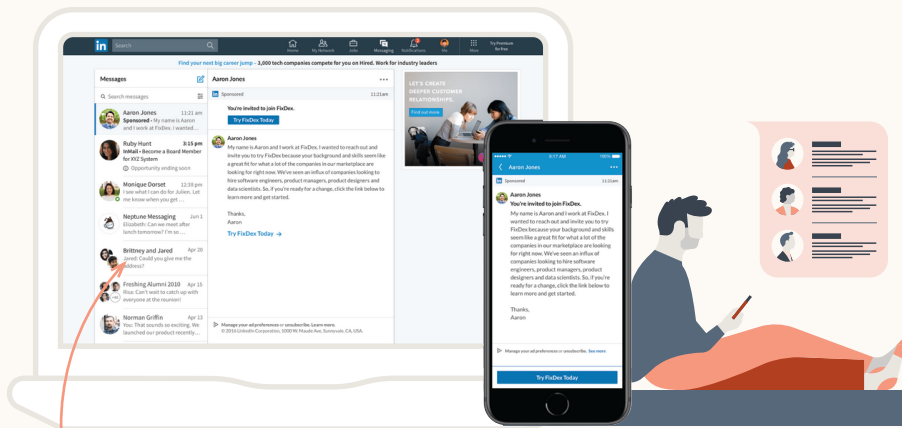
in Search

Home My Network Jobs Messaging Notifications Me More Try Premium for free

Find your next big career jump – 3,000 tech companies compete for you on Hired. Work for industry leaders

Messages

Search messages

Aaron Jones 11:21 am
Sponsored · My name is Aaron and I work at FixDex. I wanted ...

Ruby Hunt 3:15 pm
InMail • Become a Board Member for XYZ System
Opportunity ending soon

Monique Dorset 12:59 pm
I see what I can do for Julien. Let me know when you get ...

Neptune Messaging Jun 1
Elizabeth: Can we meet after lunch tomorrow? I'm so ...

Brittney and Jared Apr 28
Jared: Could you give me the address?

Froshing Alumni 2010 Apr 15
You: Can't wait to catch up with everyone at the reunion!

Norman Griffin Apr 12
You: That sounds so exciting. We launched our product recently...

Aaron Jones

Sponsored 11:21am

You're invited to join FixDex.

Try FixDex Today

Aaron Jones
My name is Aaron and I work at FixDex. I wanted to reach out and invite you to try FixDex because your background and skills seem like a great fit for what a lot of the companies in our marketplace are looking for right now. We've seen an influx of companies looking to hire software engineers, product managers, product designers and data scientists. So, if you're ready for a change, click the link below to learn more and get started.

Thanks,
Aaron

Try FixDex Today →

Manage your ad preferences or unsubscribe. Learn more.
© 2016 LinkedIn Corporation, 1000 W. Maude Ave, Sunnyvale, CA, USA.

LET'S CREATE DEEPER CUSTOMER RELATIONSHIPS.

Find out more

9:17 AM 100%

Aaron Jones

Sponsored 11:21am

Aaron Jones
You're invited to join FixDex.
My name is Aaron and I work at FixDex. I wanted to reach out and invite you to try FixDex because your background and skills seem like a great fit for what a lot of the companies in our marketplace are looking for right now. We've seen an influx of companies looking to hire software engineers, product managers, product designers and data scientists. So, if you're ready for a change, click the link below to learn more and get started.

Thanks,
Aaron

Manage your ad preferences or unsubscribe. See more

Try FixDex Today